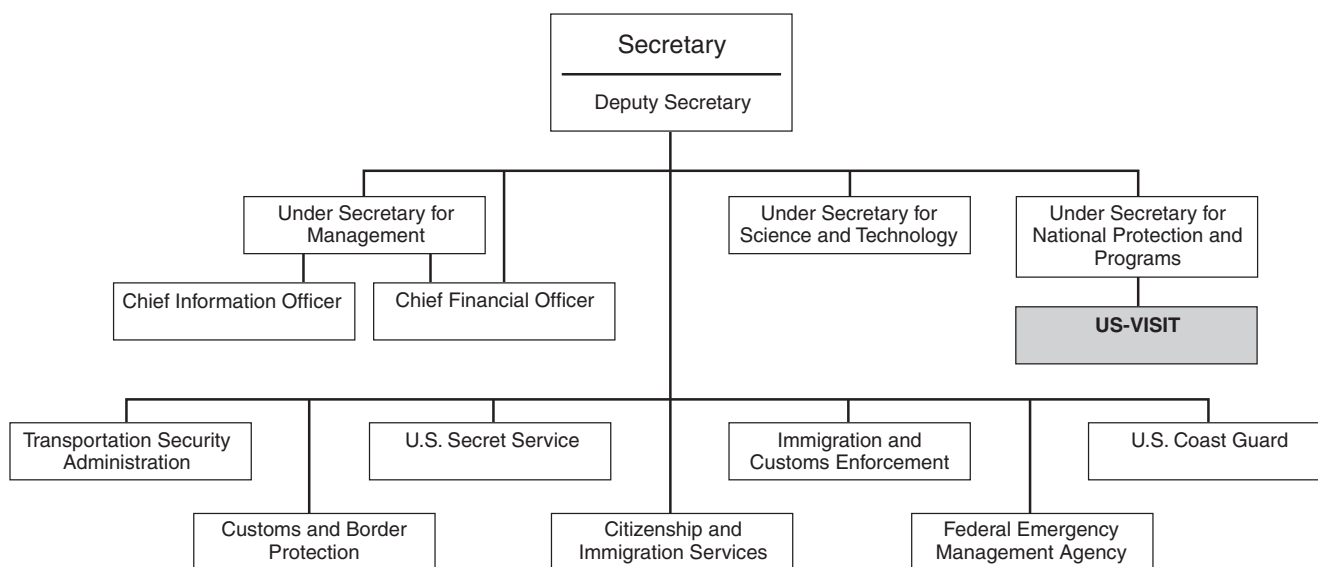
Secretary

Deputy Secretary

Under Secretary for Management

Chief Information Officer

Chief Financial Officer

Under Secretary for Science and Technology

Under Secretary for National Protection and Programs

US-VISIT

Transportation Security Administration

U.S. Secret Service

Immigration and Customs Enforcement

U.S. Coast Guard

Customs and Border Protection

Citizenship and Immigration Services

Federal Emergency Management Agency